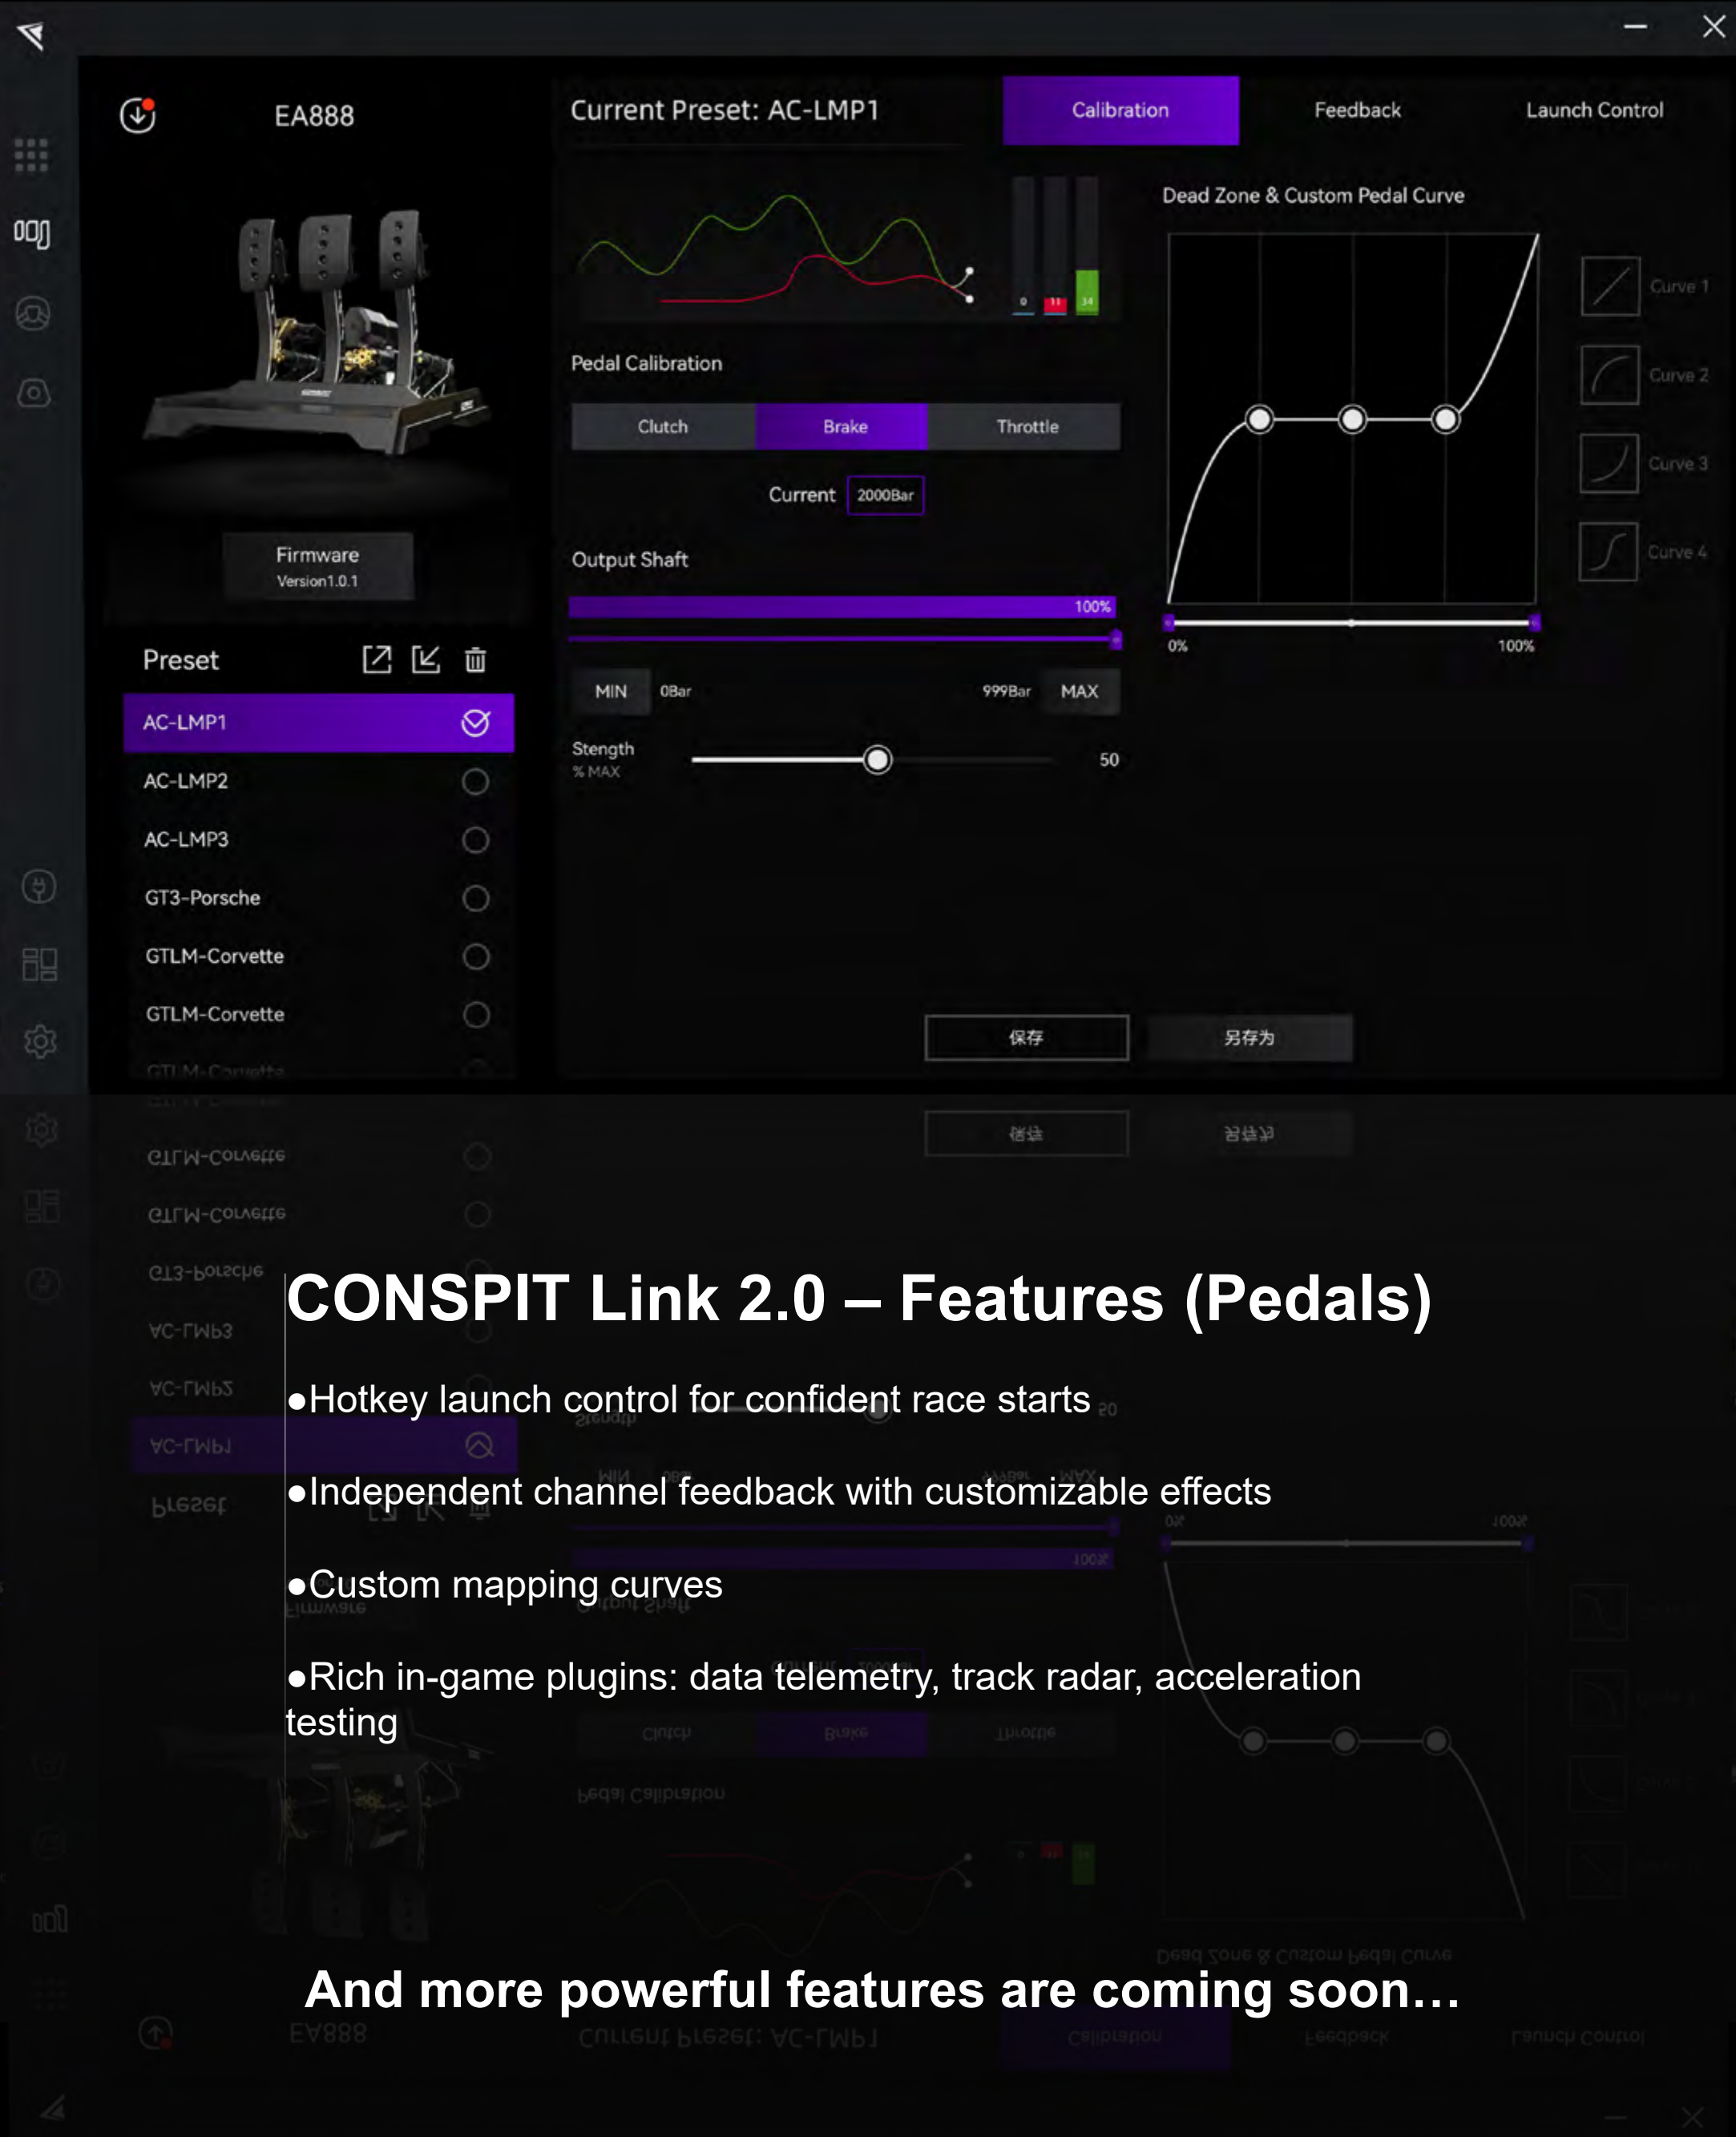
EA888

Current Preset: AC-LMP1

Calibration

Feedback

Launch Control

Dead Zone & Custom Pedal Curve

Curve 1

Curve 2

Curve 3

Curve 4

0

11

34

Pedal Calibration

Clutch

Brake

Throttle

Current 2000Bar

Output Shaft

100%

0%

100%

MIN 0Bar

999Bar MAX

Stength
% MAX

50

Firmware
Version1.0.1

Preset

AC-LMP1

AC-LMP2

AC-LMP3

GT3-Porsche

GTLM-Corvette

GTLM-Corvette

保存

另存为

CONSPIT Link 2.0 – Features (Pedals)

●Hotkey launch control for confident race starts

●Independent channel feedback with customizable effects

●Custom mapping curves

●Rich in-game plugins: data telemetry, track radar, acceleration testing

And more powerful features are coming soon…